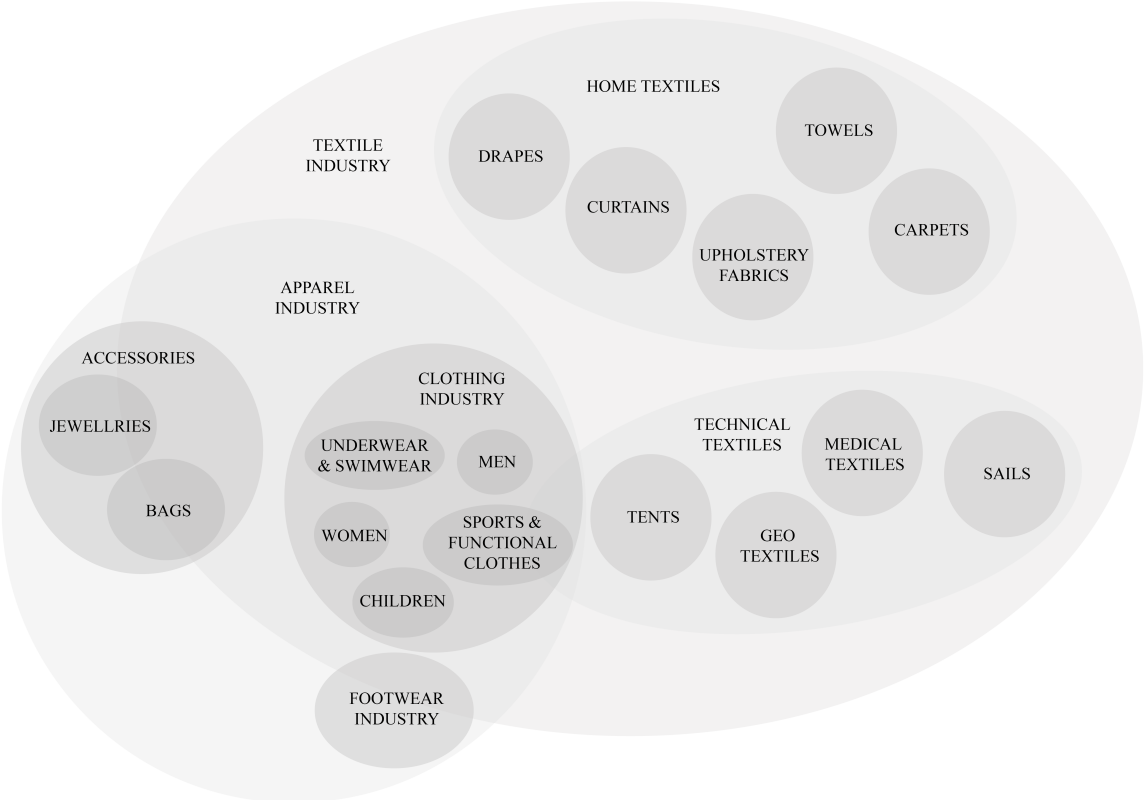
HOME TEXTILES

TEXTILE INDUSTRY

DRAPES

CURTAINS

TOWELS

UPHOLSTERY FABRICS

CARPETS

APPAREL INDUSTRY

ACCESSORIES

JEWELLRIES

BAGS

CLOTHING INDUSTRY

UNDERWEAR & SWIMWEAR

MEN

WOMEN

SPORTS & FUNCTIONAL CLOTHES

CHILDREN

TECHNICAL TEXTILES

MEDICAL TEXTILES

SAILS

TENTS

GEO TEXTILES

FOOTWEAR INDUSTRY